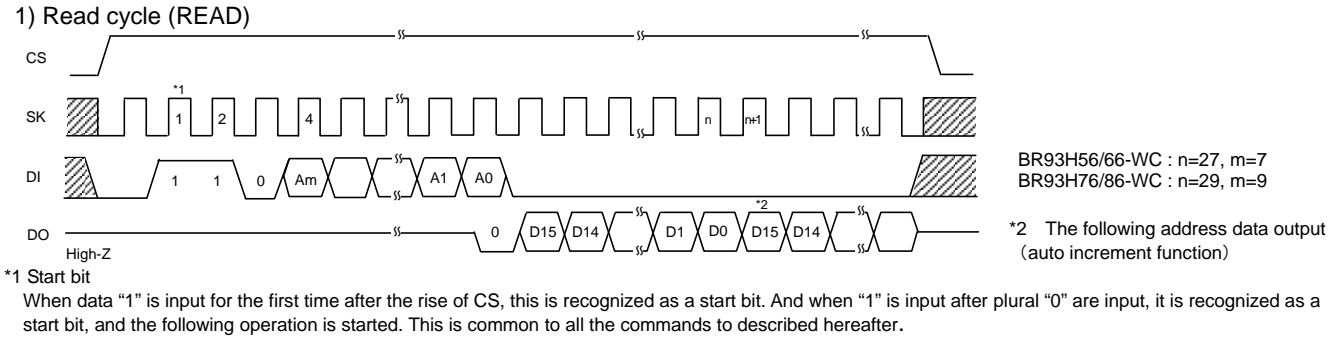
1) Read cycle (READ)

CS

SK

*1

1

2

4

n

n+1

DI

1

1

0

Am

A1

A0

DO

High-Z

0

D15

D14

D1

D0

*2

D15

D14

BR93H56/66-WC : n=27, m=7
BR93H76/86-WC : n=29, m=9

*2 The following address data output (auto increment function)

*1 Start bit

When data "1" is input for the first time after the rise of CS, this is recognized as a start bit. And when "1" is input after plural "0" are input, it is recognized as a start bit, and the following operation is started. This is common to all the commands to described hereafter.